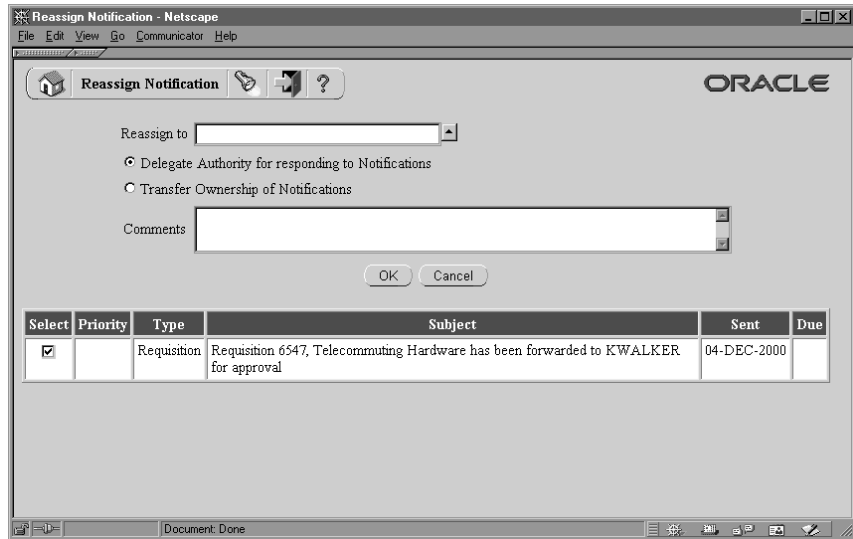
Reassign Notification - Netscape
File Edit View Go Communicator Help

Reassign Notification ?

ORACLE

Reassign to

Delegate Authority for responding to Notifications

Transfer Ownership of Notifications

Comments

OK Cancel

| Select | Priority | Type | Subject | Sent | Due |
|---|---|---|---|---|---|
| ☑ | | Requisition | Requisition 6547, Telecommuting Hardware has been forwarded to KWALKER for approval | 04-DEC-2000 | |

Document: Done